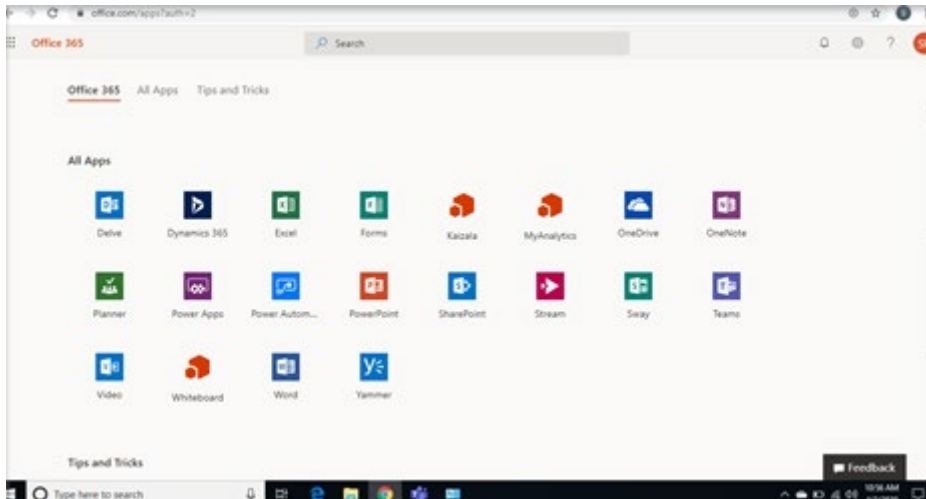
office.com/apps?auth=2

Office 365

Search

Office 365 All Apps Tips and Tricks

All Apps

Delve
Dynamics 365
Excel
Forms
Kaizala
MyAnalytics
OneDrive
OneNote
Planner
Power Apps
Power Autom...
PowerPoint
SharePoint
Stream
Sway
Teams
Video
Whiteboard
Word
Yammer

Tips and Tricks

Feedback

Type here to search

10:56 AM